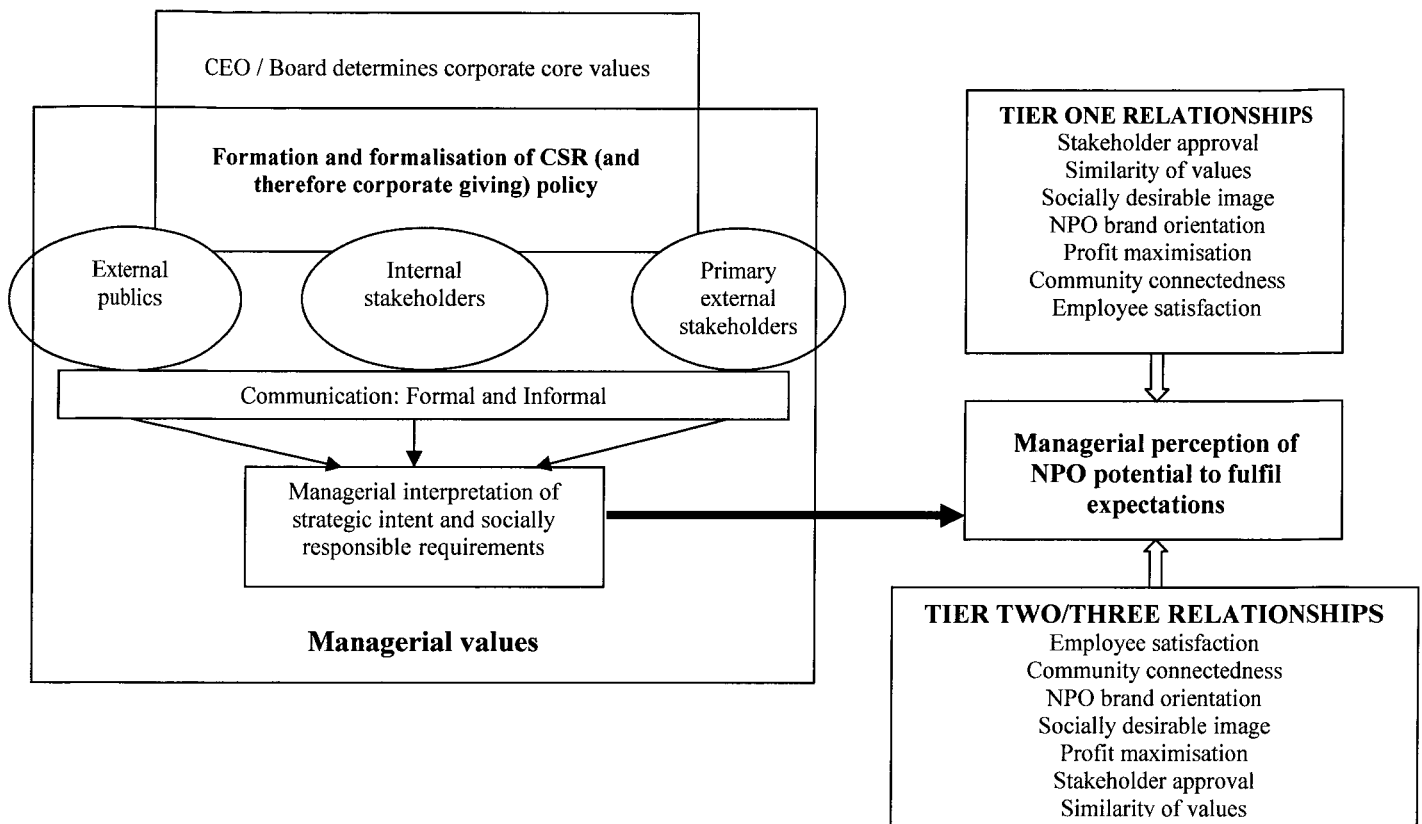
CEO / Board determines corporate core values

Formation and formalisation of CSR (and therefore corporate giving) policy

External publics

Internal stakeholders

Primary external stakeholders

Communication: Formal and Informal

Managerial interpretation of strategic intent and socially responsible requirements

Managerial values

TIER ONE RELATIONSHIPS
Stakeholder approval
Similarity of values
Socially desirable image
NPO brand orientation
Profit maximisation
Community connectedness
Employee satisfaction

Managerial perception of NPO potential to fulfil expectations

TIER TWO/THREE RELATIONSHIPS
Employee satisfaction
Community connectedness
NPO brand orientation
Socially desirable image
Profit maximisation
Stakeholder approval
Similarity of values